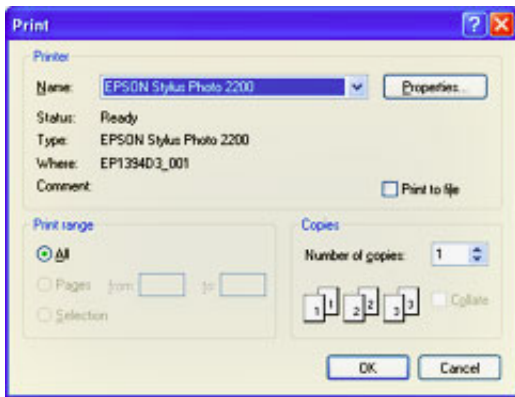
Print

Printer

Name: EPSON Stylus Photo 2200

Properties...

Status: Ready

Type: EPSON Stylus Photo 2200

Where: EP1394D3_001

Comment

Print to file

Print range

All

Pages from to

Selection

Copies

Number of copies: 1

1 1 2 2 3 3

Collate

OK

Cancel